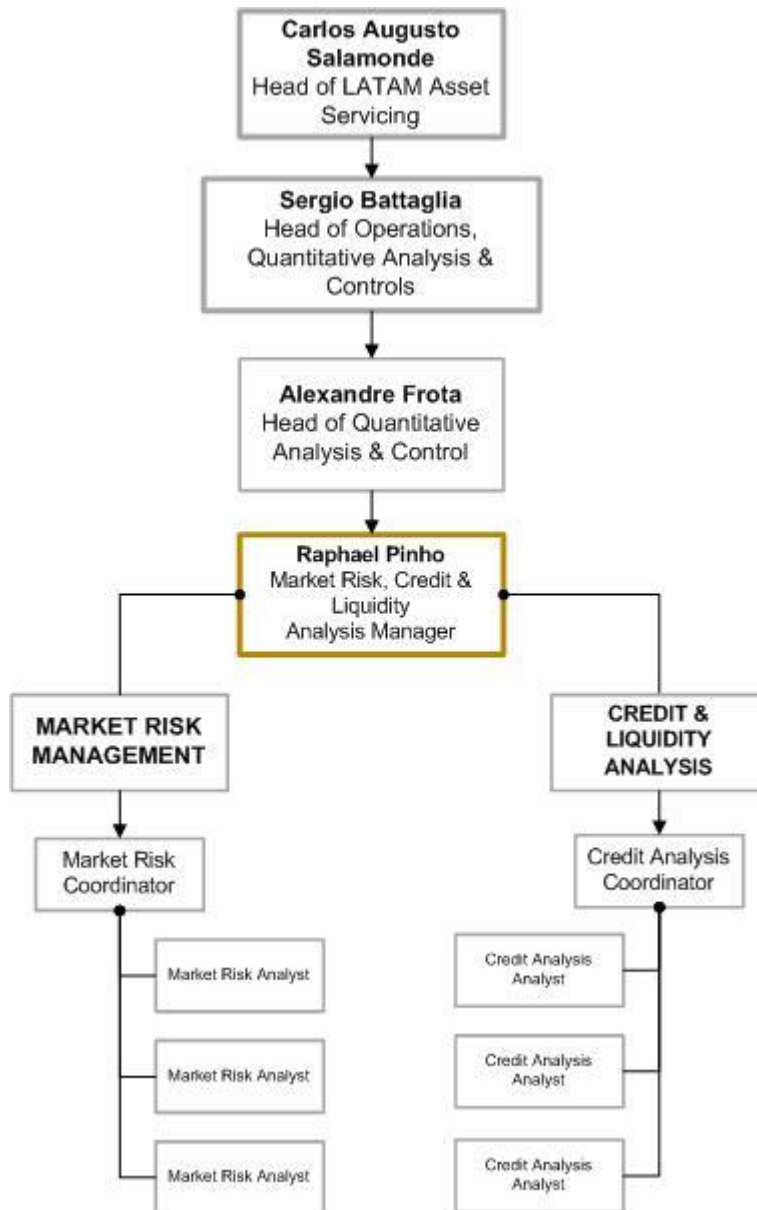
Carlos Augusto Salamonde
Head of LATAM Asset Servicing

Sergio Battaglia
Head of Operations, Quantitative Analysis & Controls

Alexandre Frota
Head of Quantitative Analysis & Control

Raphael Pinho
Market Risk, Credit & Liquidity Analysis Manager

MARKET RISK MANAGEMENT

Market Risk Coordinator

Market Risk Analyst

Market Risk Analyst

Market Risk Analyst

CREDIT & LIQUIDITY ANALYSIS

Credit Analysis Coordinator

Credit Analysis Analyst

Credit Analysis Analyst

Credit Analysis Analyst